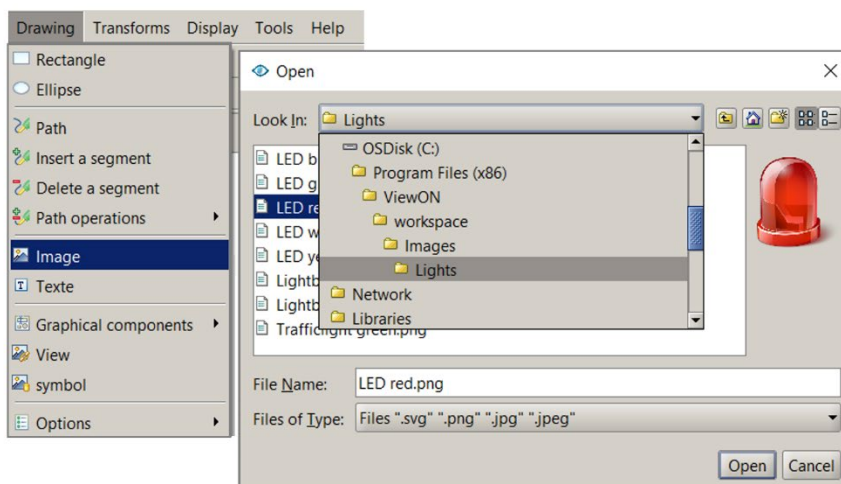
Drawing Transforms Display Tools Help

Rectangle
Ellipse
Path
Insert a segment
Delete a segment
Path operations
Image
Texte
Graphical components
View
symbol
Options

Open

Look In: Lights

OSDisk (C:)
Program Files (x86)
ViewON
workspace
Images
Lights
Network
Libraries

LED b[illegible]
LED g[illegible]
LED re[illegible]
LED w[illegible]
LED ye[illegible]
Lightb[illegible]
Lightb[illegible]
Trafficlight green.png

File Name: LED red.png

Files of Type: Files ".svg" ".png" ".jpg" ".jpeg"

Open Cancel